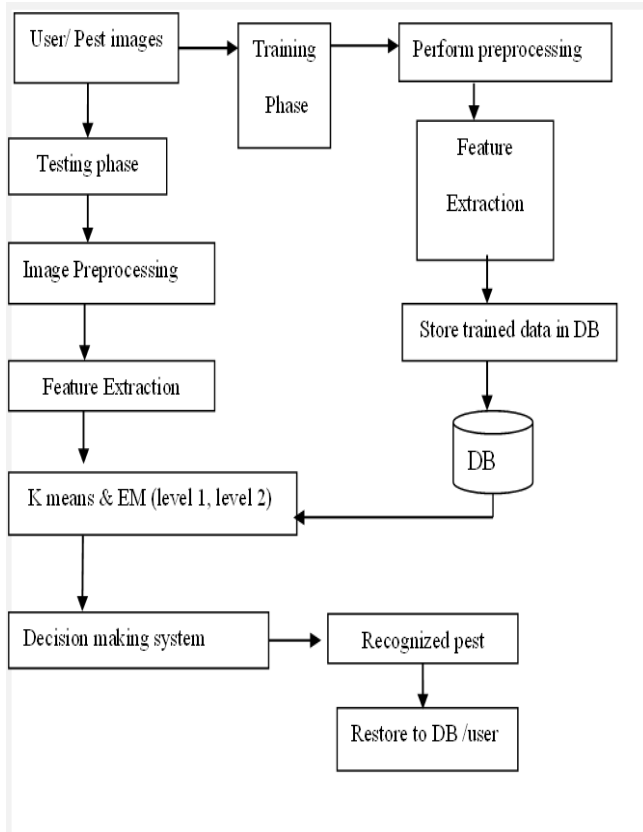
User/ Pest images

Training Phase

Perform preprocessing

Testing phase

Feature Extraction

Image Preprocessing

Store trained data in DB

Feature Extraction

DB

K means & EM (level 1, level 2)

Decision making system

Recognized pest

Restore to DB /user